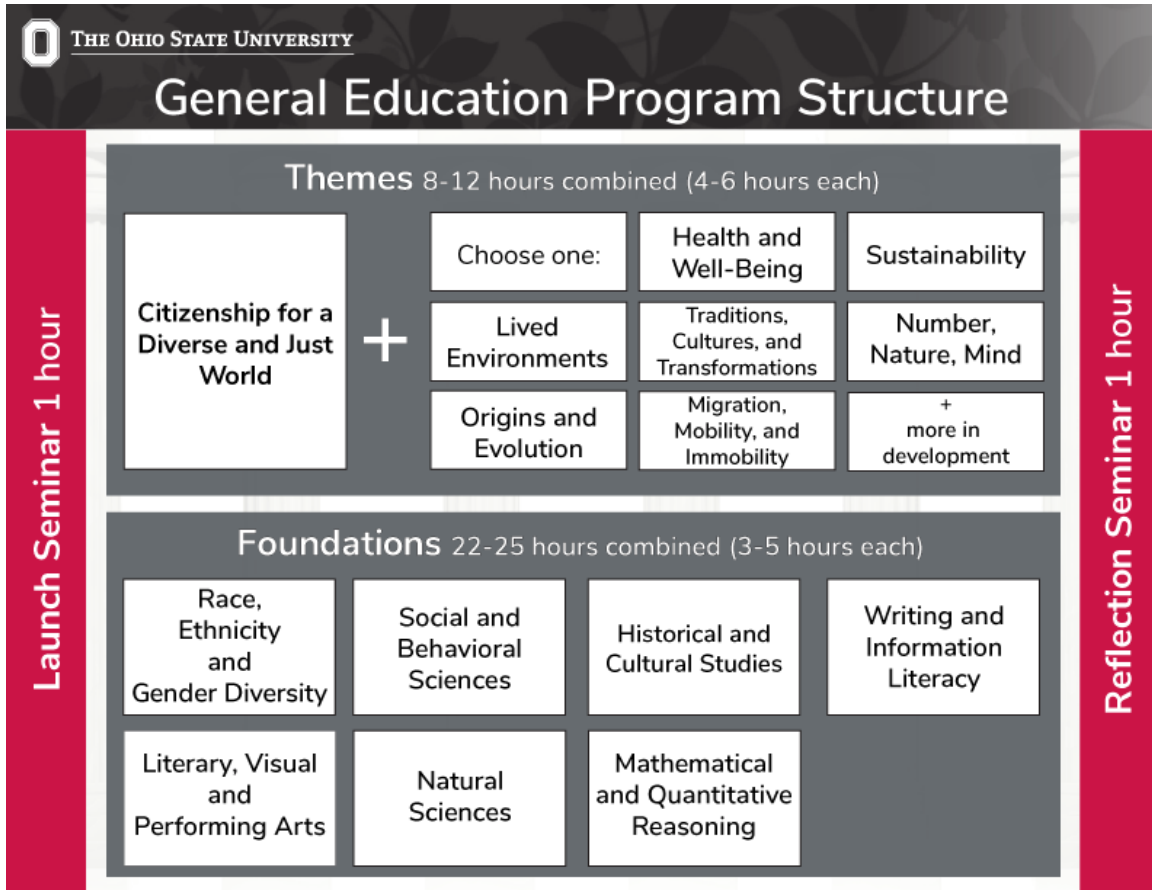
THE OHIO STATE UNIVERSITY

General Education Program Structure

Launch Seminar 1 hour

Themes 8-12 hours combined (4-6 hours each)

Citizenship for a Diverse and Just World

+

Choose one:

Health and Well-Being

Sustainability

Lived Environments

Traditions, Cultures, and Transformations

Number, Nature, Mind

Origins and Evolution

Migration, Mobility, and Immobility

+ more in development

Foundations 22-25 hours combined (3-5 hours each)

Race, Ethnicity and Gender Diversity

Social and Behavioral Sciences

Historical and Cultural Studies

Writing and Information Literacy

Literary, Visual and Performing Arts

Natural Sciences

Mathematical and Quantitative Reasoning

Reflection Seminar 1 hour